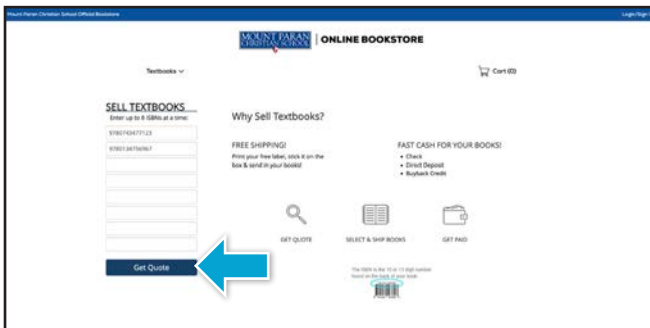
Mount Paran Christian School Official Bookstore

Login/Sign

MOUNT PARAN CHRISTIAN SCHOOL | ONLINE BOOKSTORE

Textbooks ∨

Cart (0)

SELL TEXTBOOKS
Enter up to 8 ISBNs at a time:

9780743477123

9780134756967

Get Quote

Why Sell Textbooks?

FREE SHIPPING!
Print your free label, stick it on the box & send in your books!

FAST CASH FOR YOUR BOOKS!
• Check
• Direct Deposit
• Buyback Credit

GET QUOTE

SELECT & SHIP BOOKS

GET PAID

The ISBN is the 10 or 13 digit number found on the back of your book